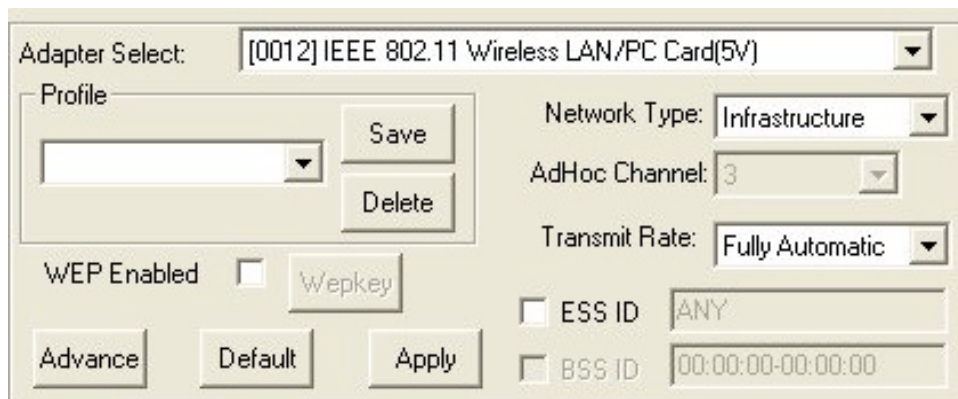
Adapter Select: [0012] IEEE 802.11 Wireless LAN/PC Card(5V)

Profile

Save

Delete

Network Type: Infrastructure

AdHoc Channel: 3

Transmit Rate: Fully Automatic

WEP Enabled

Wepkey

ESS ID ANY

BSS ID 00:00:00-00:00:00

Advance

Default

Apply